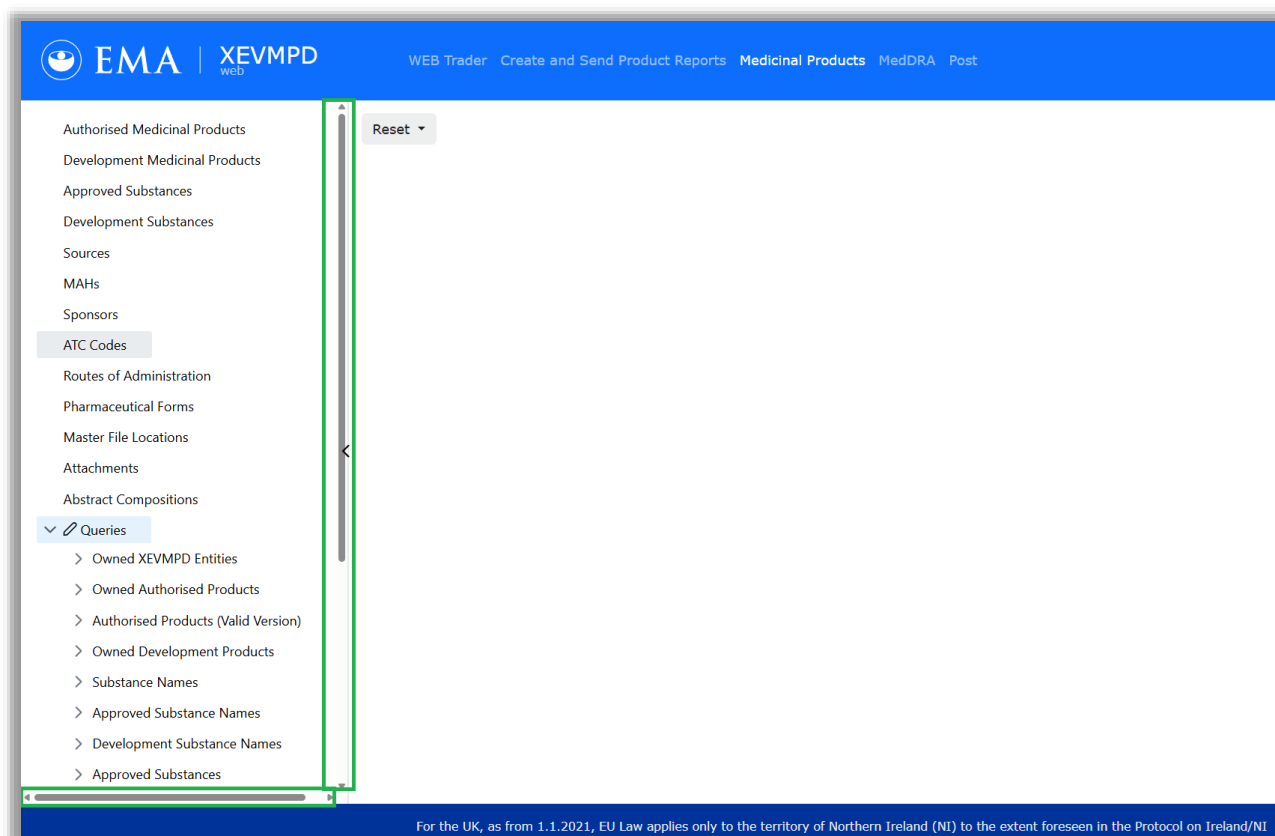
EMA | XEVMPD web

WEB Trader Create and Send Product Reports Medicinal Products MedDRA Post

Authorised Medicinal Products
Development Medicinal Products
Approved Substances
Development Substances
Sources
MAHs
Sponsors
ATC Codes
Routes of Administration
Pharmaceutical Forms
Master File Locations
Attachments
Abstract Compositions
Queries
Owned XEVMPD Entities
Owned Authorised Products
Authorised Products (Valid Version)
Owned Development Products
Substance Names
Approved Substance Names
Development Substance Names
Approved Substances

Reset

For the UK, as from 1.1.2021, EU Law applies only to the territory of Northern Ireland (NI) to the extent foreseen in the Protocol on Ireland/NI